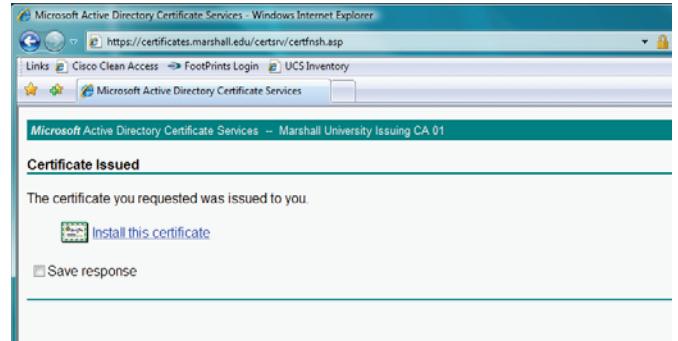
Microsoft Active Directory Certificate Services - Windows Internet Explorer

https://certificates.marshall.edu/certsrv/certfnsh.asp

Links Cisco Clean Access FootPrints Login UCS Inventory

Microsoft Active Directory Certificate Services

Microsoft Active Directory Certificate Services -- Marshall University Issuing CA 01

Certificate Issued

The certificate you requested was issued to you.

Install this certificate

Save response